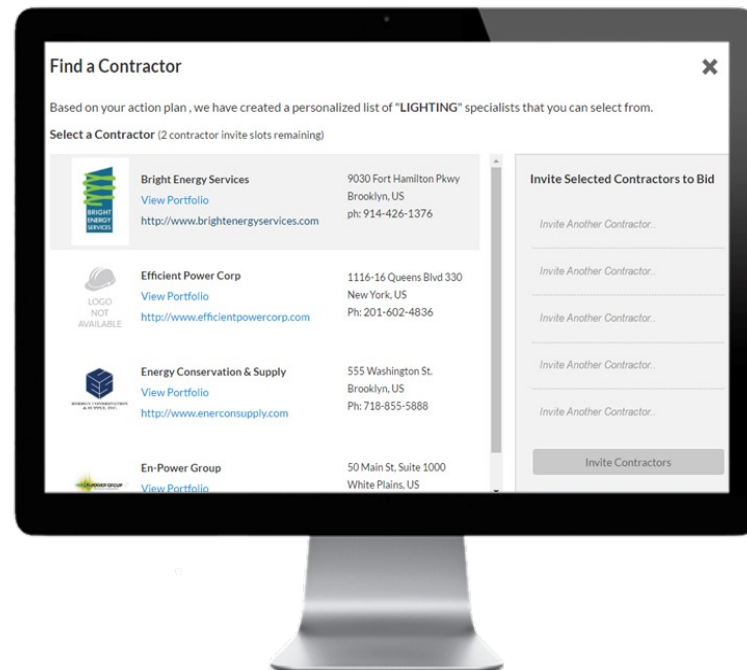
Find a Contractor

Based on your action plan , we have created a personalized list of "LIGHTING" specialists that you can select from.

Select a Contractor (2 contractor invite slots remaining)

BRIGHT ENERGY SERVICES

Bright Energy Services
View Portfolio
http://www.brightenergyservices.com

9030 Fort Hamilton Pkwy
Brooklyn, US
ph: 914-426-1376

LOGO NOT AVAILABLE

Efficient Power Corp
View Portfolio
http://www.efficientpowercorp.com

1116-16 Queens Blvd 330
New York, US
Ph: 201-602-4836

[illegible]

Energy Conservation & Supply
View Portfolio
http://www.enerconsupply.com

555 Washington St.
Brooklyn, US
Ph: 718-855-5888

EN-POWER GROUP

En-Power Group
View Portfolio

50 Main St, Suite 1000
White Plains, US

Invite Selected Contractors to Bid

Invite Another Contractor..

Invite Another Contractor..

Invite Another Contractor..

Invite Another Contractor..

Invite Another Contractor..

Invite Contractors